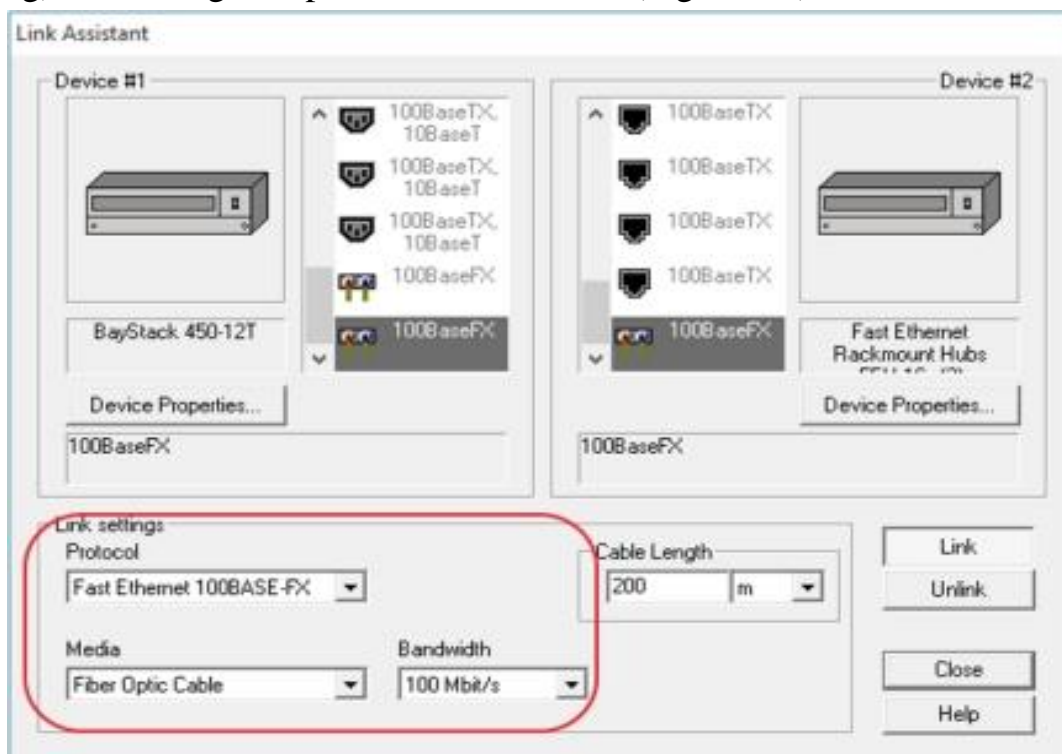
Link Assistant

Device #1

100BaseTX, 10BaseT
100BaseTX, 10BaseT
100BaseTX, 10BaseT
100BaseFX
100BaseFX

BayStack 450-12T

Device Properties...

100BaseFX

Device #2

100BaseTX
100BaseTX
100BaseTX
100BaseTX
100BaseFX

Fast Ethernet Rackmount Hubs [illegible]

Device Properties...

100BaseFX

Link settings
Protocol
Fast Ethernet 100BASE-FX

Media
Fiber Optic Cable

Bandwidth
100 Mbit/s

Cable Length
200
m

Link
Unlink
Close
Help